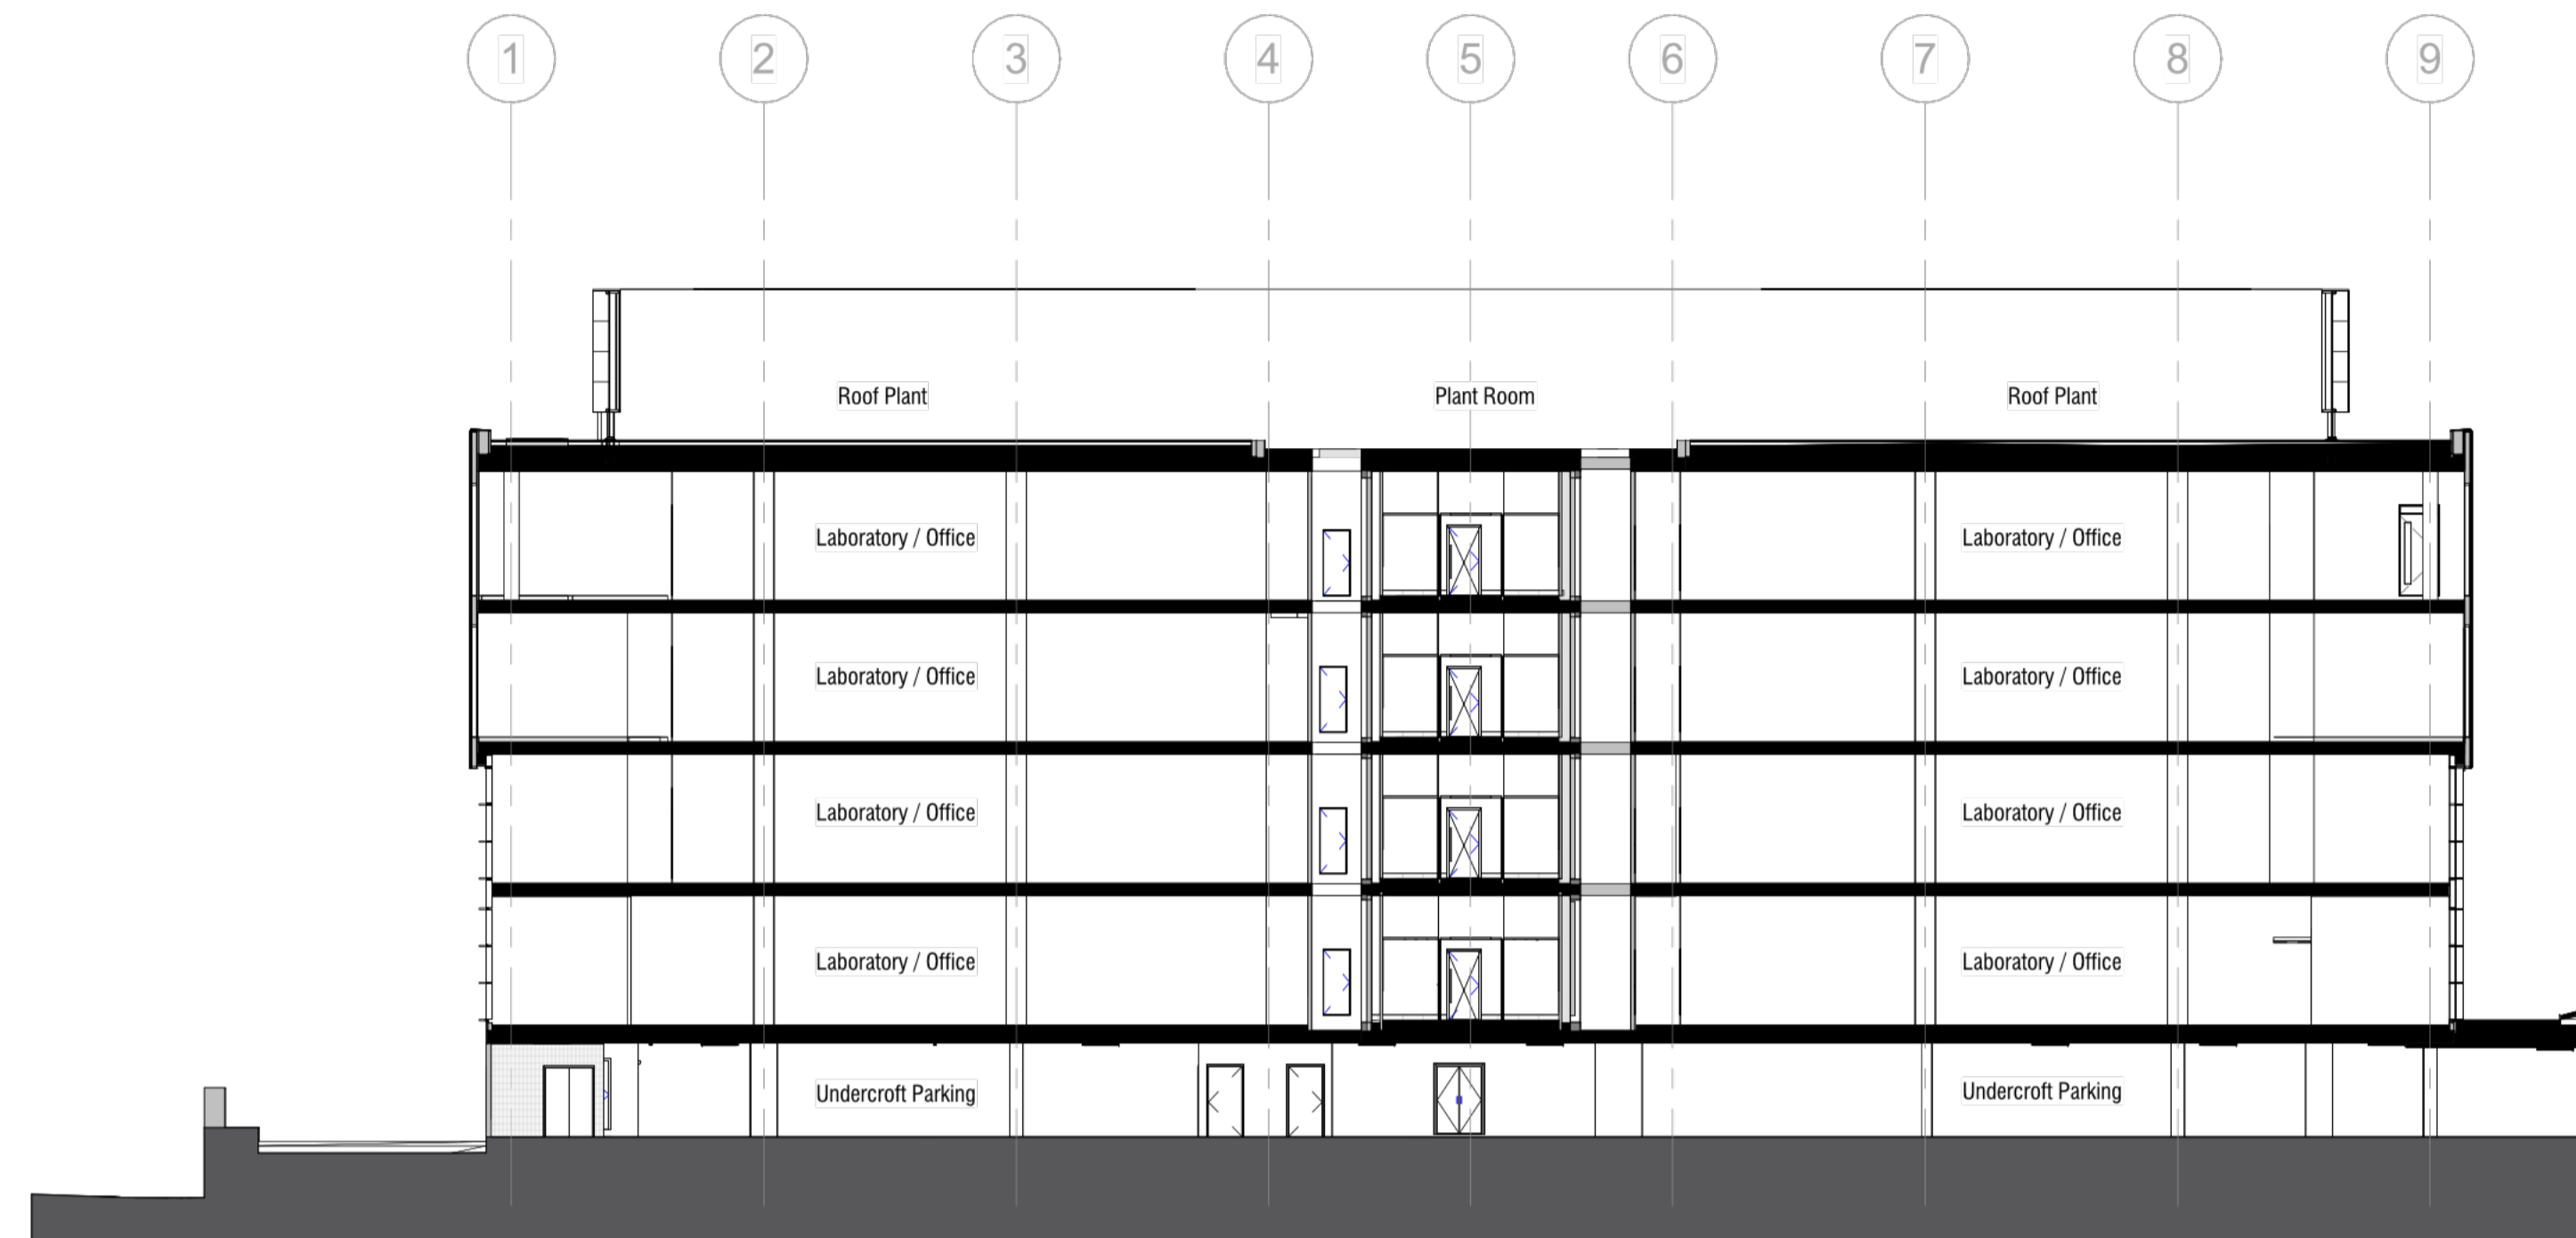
1 2 3 4 5 6 7 8 9

Roof Plant

Plant Room

Roof Plant

Laboratory / Office

Laboratory / Office

Laboratory / Office

Laboratory / Office

Laboratory / Office

Laboratory / Office

Laboratory / Office

Laboratory / Office

Undercroft Parking

Undercroft Parking